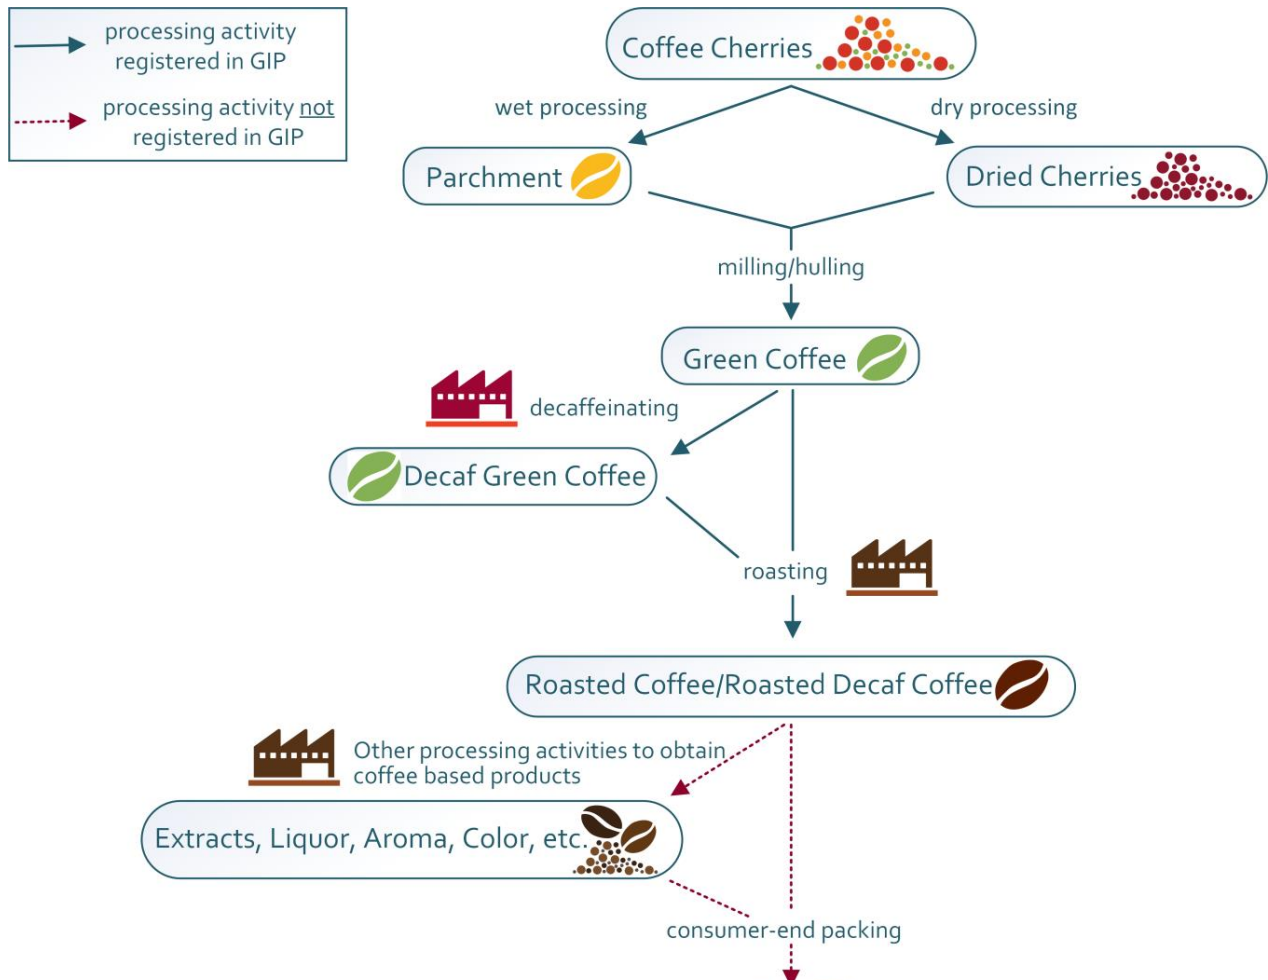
processing activity registered in GIP

processing activity not registered in GIP

Coffee Cherries

wet processing

dry processing

Parchment

Dried Cherries

milling/hulling

Green Coffee

decaffeinating

Decaf Green Coffee

roasting

Roasted Coffee/Roasted Decaf Coffee

Other processing activities to obtain coffee based products

Extracts, Liquor, Aroma, Color, etc.

consumer-end packing